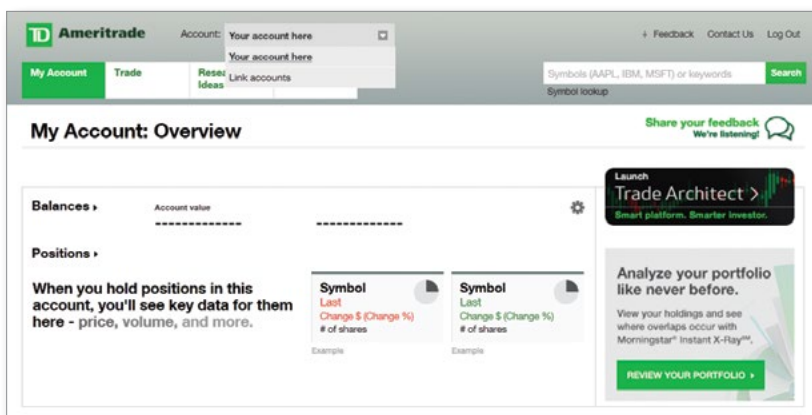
TD Ameritrade

Account: Your account here

Your account here

Link accounts

+ Feedback Contact Us Log Out

My Account Trade Rese Ideas

Symbols (AAPL, IBM, MSFT) or keywords Search

Symbol lookup

My Account: Overview

Share your feedback We're listening!

Launch
Trade Architect >
Smart platform. Smarter investor.

Balances ▸

Account value

-------------

-------------

Positions ▸

When you hold positions in this account, you'll see key data for them here - price, volume, and more.

Symbol
Last
Change $ (Change %)
# of shares

Example

Symbol
Last
Change $ (Change %)
# of shares

Example

Analyze your portfolio like never before.

View your holdings and see where overlaps occur with Morningstar® Instant X-Ray℠.

REVIEW YOUR PORTFOLIO ▸